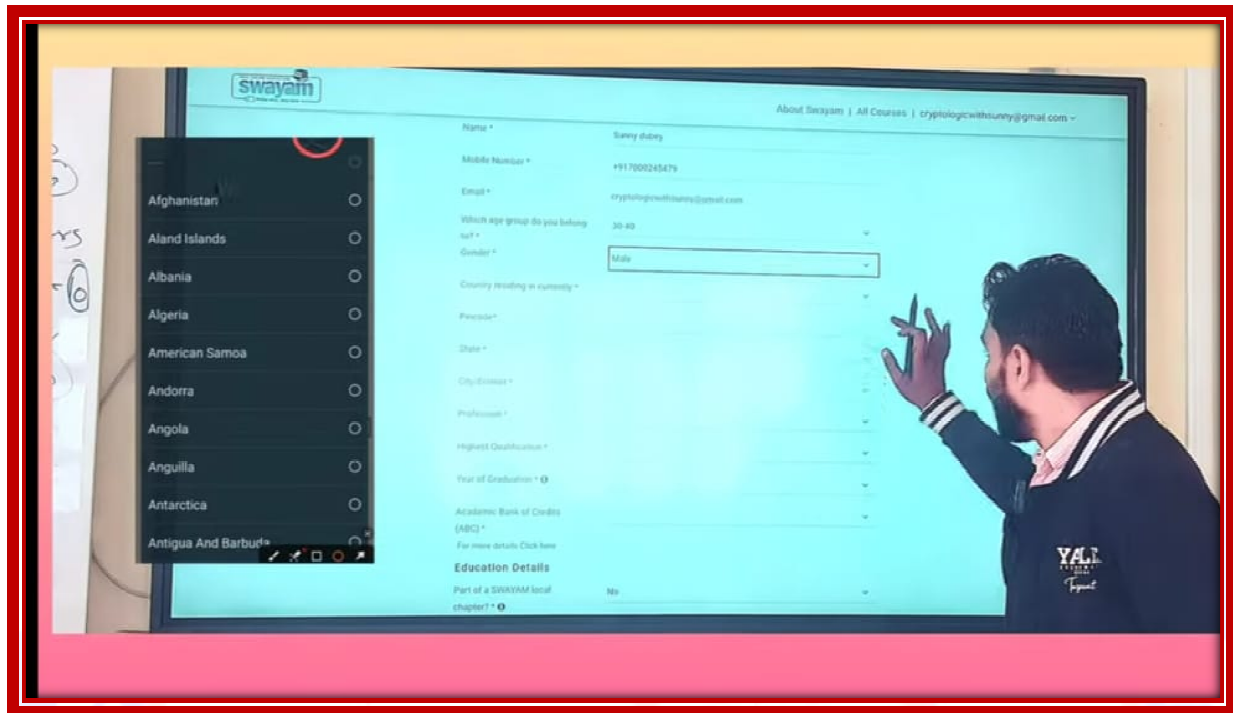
swayam

About Swayam | All Courses | cryptologicwithsunny@gmail.com

Name *
Sunny dubey

Mobile Number *
+917000245479

Email *
cryptologicwithsunny@gmail.com

Which age group do you belong to? *
30-40

Gender *
Male

Country residing in currently *

Pincode *

State *

City/District *

Profession *

Highest Qualification *

Year of Graduation *

Academic Bank of Credits (ABC) *
For more details Click here

Education Details

Part of a SWAYAM local chapter? *
No

Afghanistan
Aland Islands
Albania
Algeria
American Samoa
Andorra
Angola
Anguilla
Antarctica
Antigua And Barbuda

YALE